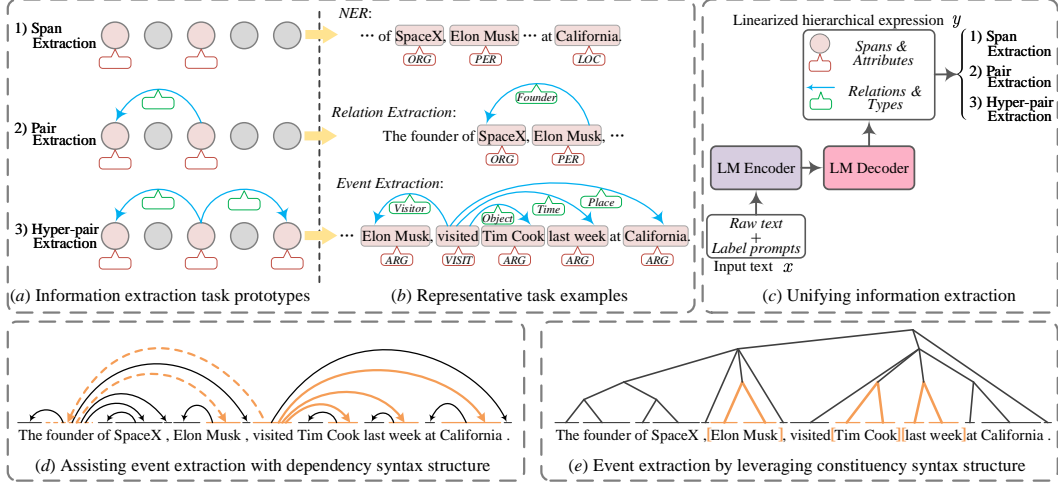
1) Span Extraction

2) Pair Extraction

3) Hyper-pair Extraction

NER:

··· of SpaceX, Elon Musk ··· at California.

ORG PER LOC

Relation Extraction:

Founder

The founder of SpaceX, Elon Musk, ···

ORG PER

Event Extraction:

Visitor Object Time Place

··· Elon Musk, visited Tim Cook last week at California.

ARG VISIT ARG ARG ARG

Linearized hierarchical expression $y$

Spans & Attributes

Relations & Types

1) Span Extraction

2) Pair Extraction

3) Hyper-pair Extraction

LM Encoder

LM Decoder

Raw text + Label prompts

Input text $x$

$(a)$ Information extraction task prototypes

$(b)$ Representative task examples

$(c)$ Unifying information extraction

The founder of SpaceX , Elon Musk , visited Tim Cook last week at California .

$(d)$ Assisting event extraction with dependency syntax structure

The founder of SpaceX , Elon Musk , visited Tim Cook last week at California .

$(e)$ Event extraction by leveraging constituency syntax structure